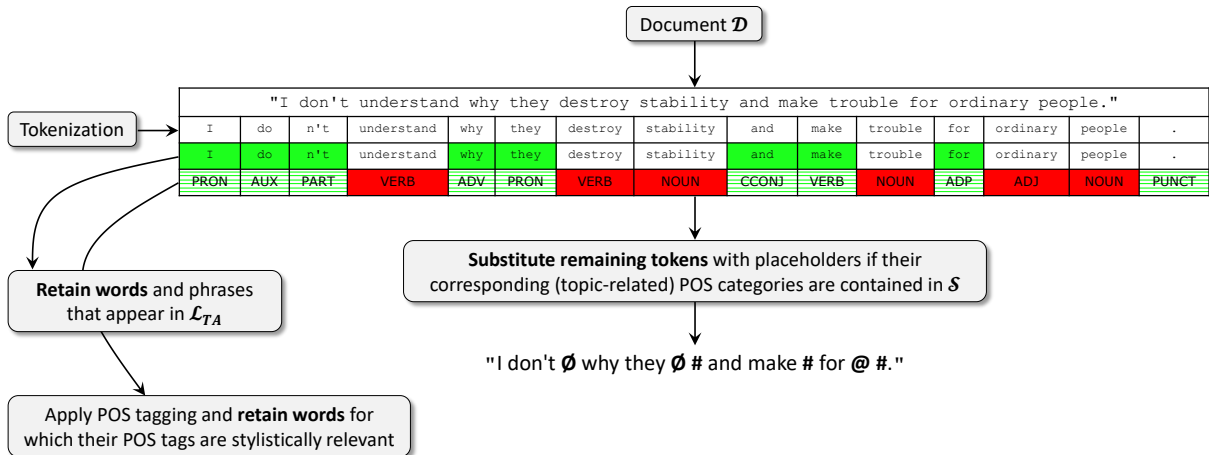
Document $\mathcal{D}$

"I don't understand why they destroy stability and make trouble for ordinary people."

Tokenization

| I | do | n't | understand | why | they | destroy | stability | and | make | trouble | for | ordinary | people | . |
|---|---|---|---|---|---|---|---|---|---|---|---|---|---|---|
| I | do | n't | understand | why | they | destroy | stability | and | make | trouble | for | ordinary | people | . |
| PRON | AUX | PART | VERB | ADV | PRON | VERB | NOUN | CCONJ | VERB | NOUN | ADP | ADJ | NOUN | PUNCT |

**Retain words** and phrases that appear in $\mathcal{L}_{TA}$

Apply POS tagging and **retain words** for which their POS tags are stylistically relevant

**Substitute remaining tokens** with placeholders if their corresponding (topic-related) POS categories are contained in $\mathcal{S}$

"I don't **Ø** why they **Ø #** and make **#** for **@ #**."